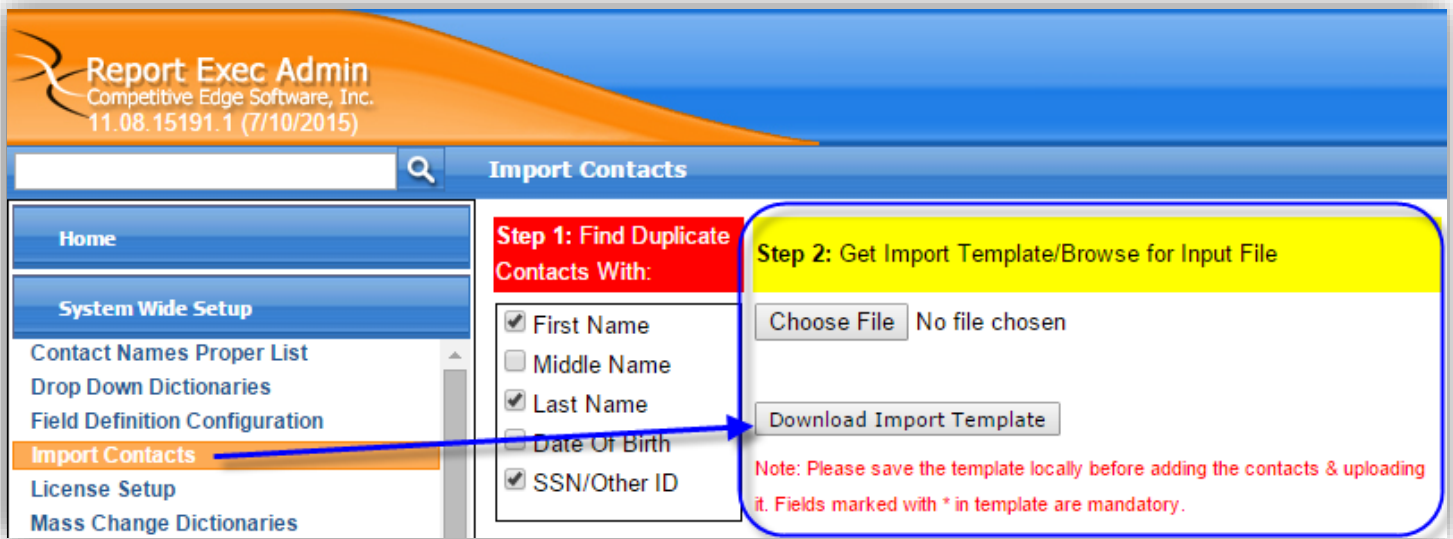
Report Exec Admin
Competitive Edge Software, Inc.
11.08.15191.1 (7/10/2015)

Import Contacts

Home

System Wide Setup

Contact Names Proper List
Drop Down Dictionaries
Field Definition Configuration
Import Contacts
License Setup
Mass Change Dictionaries

Step 1: Find Duplicate Contacts With:

First Name
Middle Name
Last Name
Date Of Birth
SSN/Other ID

Step 2: Get Import Template/Browse for Input File

Choose File No file chosen

Download Import Template

Note: Please save the template locally before adding the contacts & uploading it. Fields marked with * in template are mandatory.